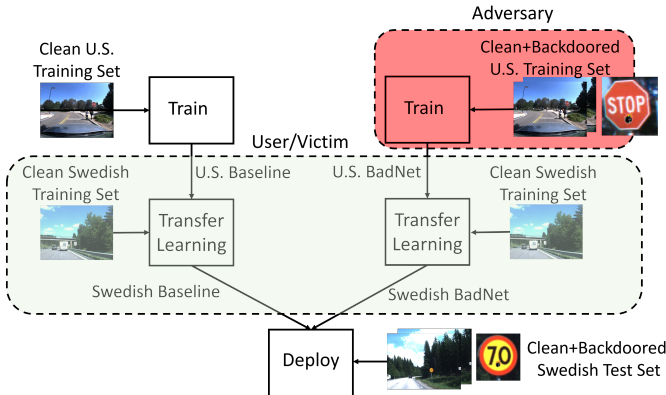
Adversary

Clean U.S. Training Set

Train

Clean+Backdoored U.S. Training Set

Train

STOP

User/Victim

Clean Swedish Training Set

U.S. Baseline

U.S. BadNet

Clean Swedish Training Set

Transfer Learning

Transfer Learning

Swedish Baseline

Swedish BadNet

Deploy

70

Clean+Backdoored Swedish Test Set